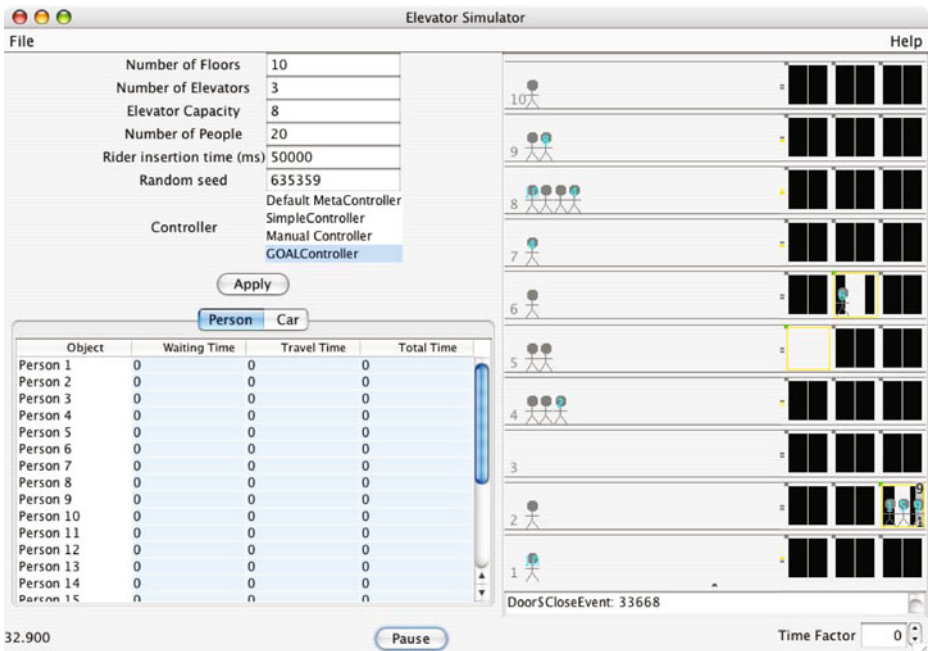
Elevator Simulator

File

Help

Number of Floors 10
Number of Elevators 3
Elevator Capacity 8
Number of People 20
Rider insertion time (ms) 50000
Random seed 635359

Controller
Default MetaController
SimpleController
Manual Controller
GOALController

Apply

Person Car

| Object | Waiting Time | Travel Time | Total Time |
|---|---|---|---|
| Person 1 | 0 | 0 | 0 |
| Person 2 | 0 | 0 | 0 |
| Person 3 | 0 | 0 | 0 |
| Person 4 | 0 | 0 | 0 |
| Person 5 | 0 | 0 | 0 |
| Person 6 | 0 | 0 | 0 |
| Person 7 | 0 | 0 | 0 |
| Person 8 | 0 | 0 | 0 |
| Person 9 | 0 | 0 | 0 |
| Person 10 | 0 | 0 | 0 |
| Person 11 | 0 | 0 | 0 |
| Person 12 | 0 | 0 | 0 |
| Person 13 | 0 | 0 | 0 |
| Person 14 | 0 | 0 | 0 |
| Person 15 | 0 | 0 | 0 |

10
9
8
7
6
5
4
3
2
1

9
1

Door$CloseEvent: 33668

32.900

Pause

Time Factor 0